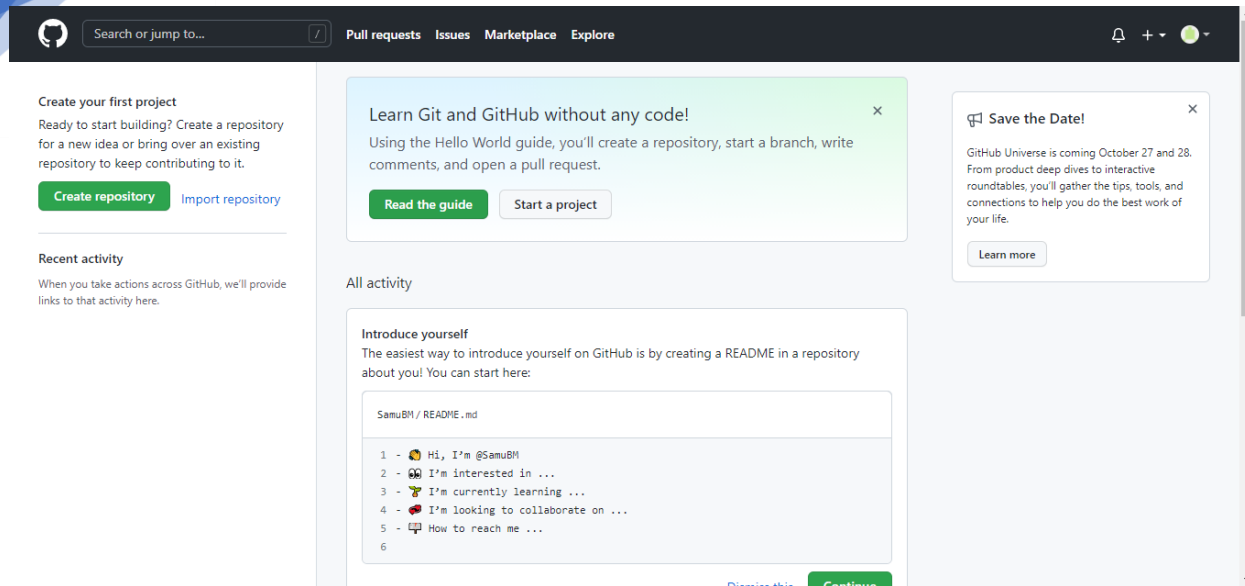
Search or jump to... /

Pull requests Issues Marketplace Explore

Create your first project

Ready to start building? Create a repository for a new idea or bring over an existing repository to keep contributing to it.

Create repository Import repository

Recent activity

When you take actions across GitHub, we'll provide links to that activity here.

Learn Git and GitHub without any code!

×

Using the Hello World guide, you'll create a repository, start a branch, write comments, and open a pull request.

Read the guide Start a project

All activity

Introduce yourself

The easiest way to introduce yourself on GitHub is by creating a README in a repository about you! You can start here:

SamuBM / README.md

1 - 👋 Hi, I'm @SamuBM
2 - 👀 I'm interested in ...
3 - 🌱 I'm currently learning ...
4 - 💞️ I'm looking to collaborate on ...
5 - 📫 How to reach me ...
6

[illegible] Continue

Save the Date!

×

GitHub Universe is coming October 27 and 28. From product deep dives to interactive roundtables, you'll gather the tips, tools, and connections to help you do the best work of your life.

Learn more